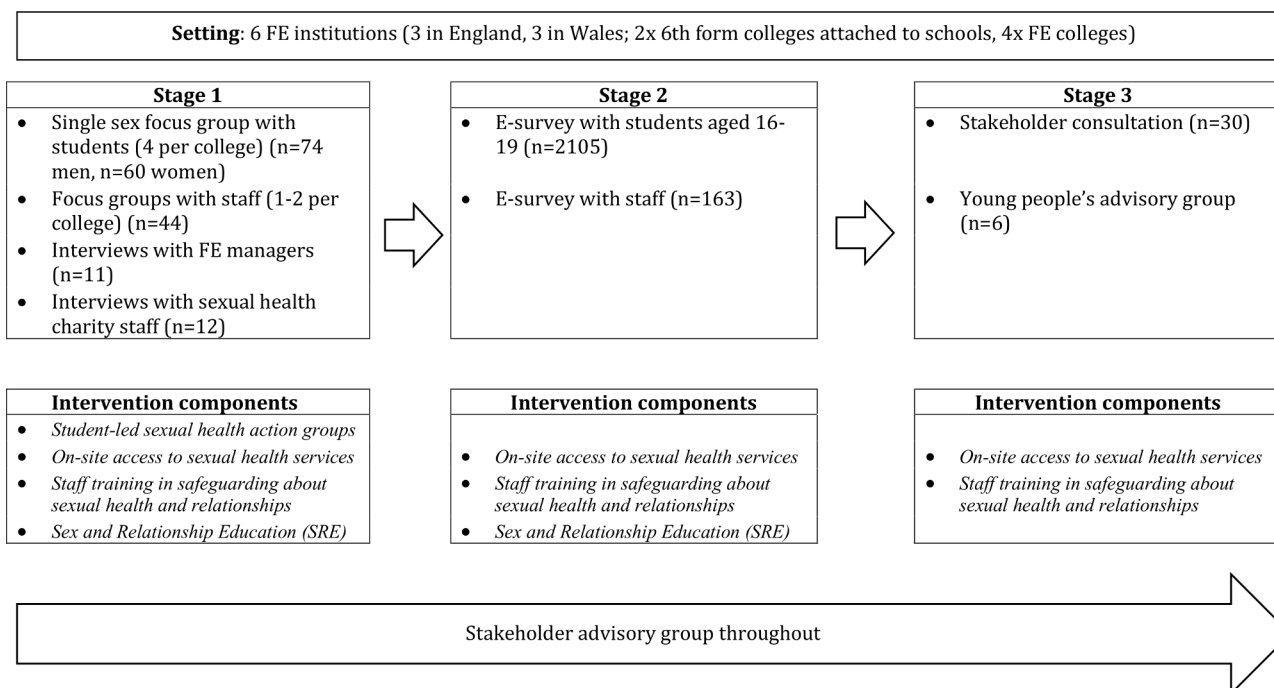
**Setting**: 6 FE institutions (3 in England, 3 in Wales; 2x 6th form colleges attached to schools, 4x FE colleges)

**Stage 1**
- Single sex focus group with students (4 per college) (n=74 men, n=60 women)
- Focus groups with staff (1-2 per college) (n=44)
- Interviews with FE managers (n=11)
- Interviews with sexual health charity staff (n=12)

**Stage 2**
- E-survey with students aged 16-19 (n=2105)
- E-survey with staff (n=163)

**Stage 3**
- Stakeholder consultation (n=30)
- Young people's advisory group (n=6)

**Intervention components**
- *Student-led sexual health action groups*
- *On-site access to sexual health services*
- *Staff training in safeguarding about sexual health and relationships*
- *Sex and Relationship Education (SRE)*

**Intervention components**
- *On-site access to sexual health services*
- *Staff training in safeguarding about sexual health and relationships*
- *Sex and Relationship Education (SRE)*

**Intervention components**
- *On-site access to sexual health services*
- *Staff training in safeguarding about sexual health and relationships*

Stakeholder advisory group throughout